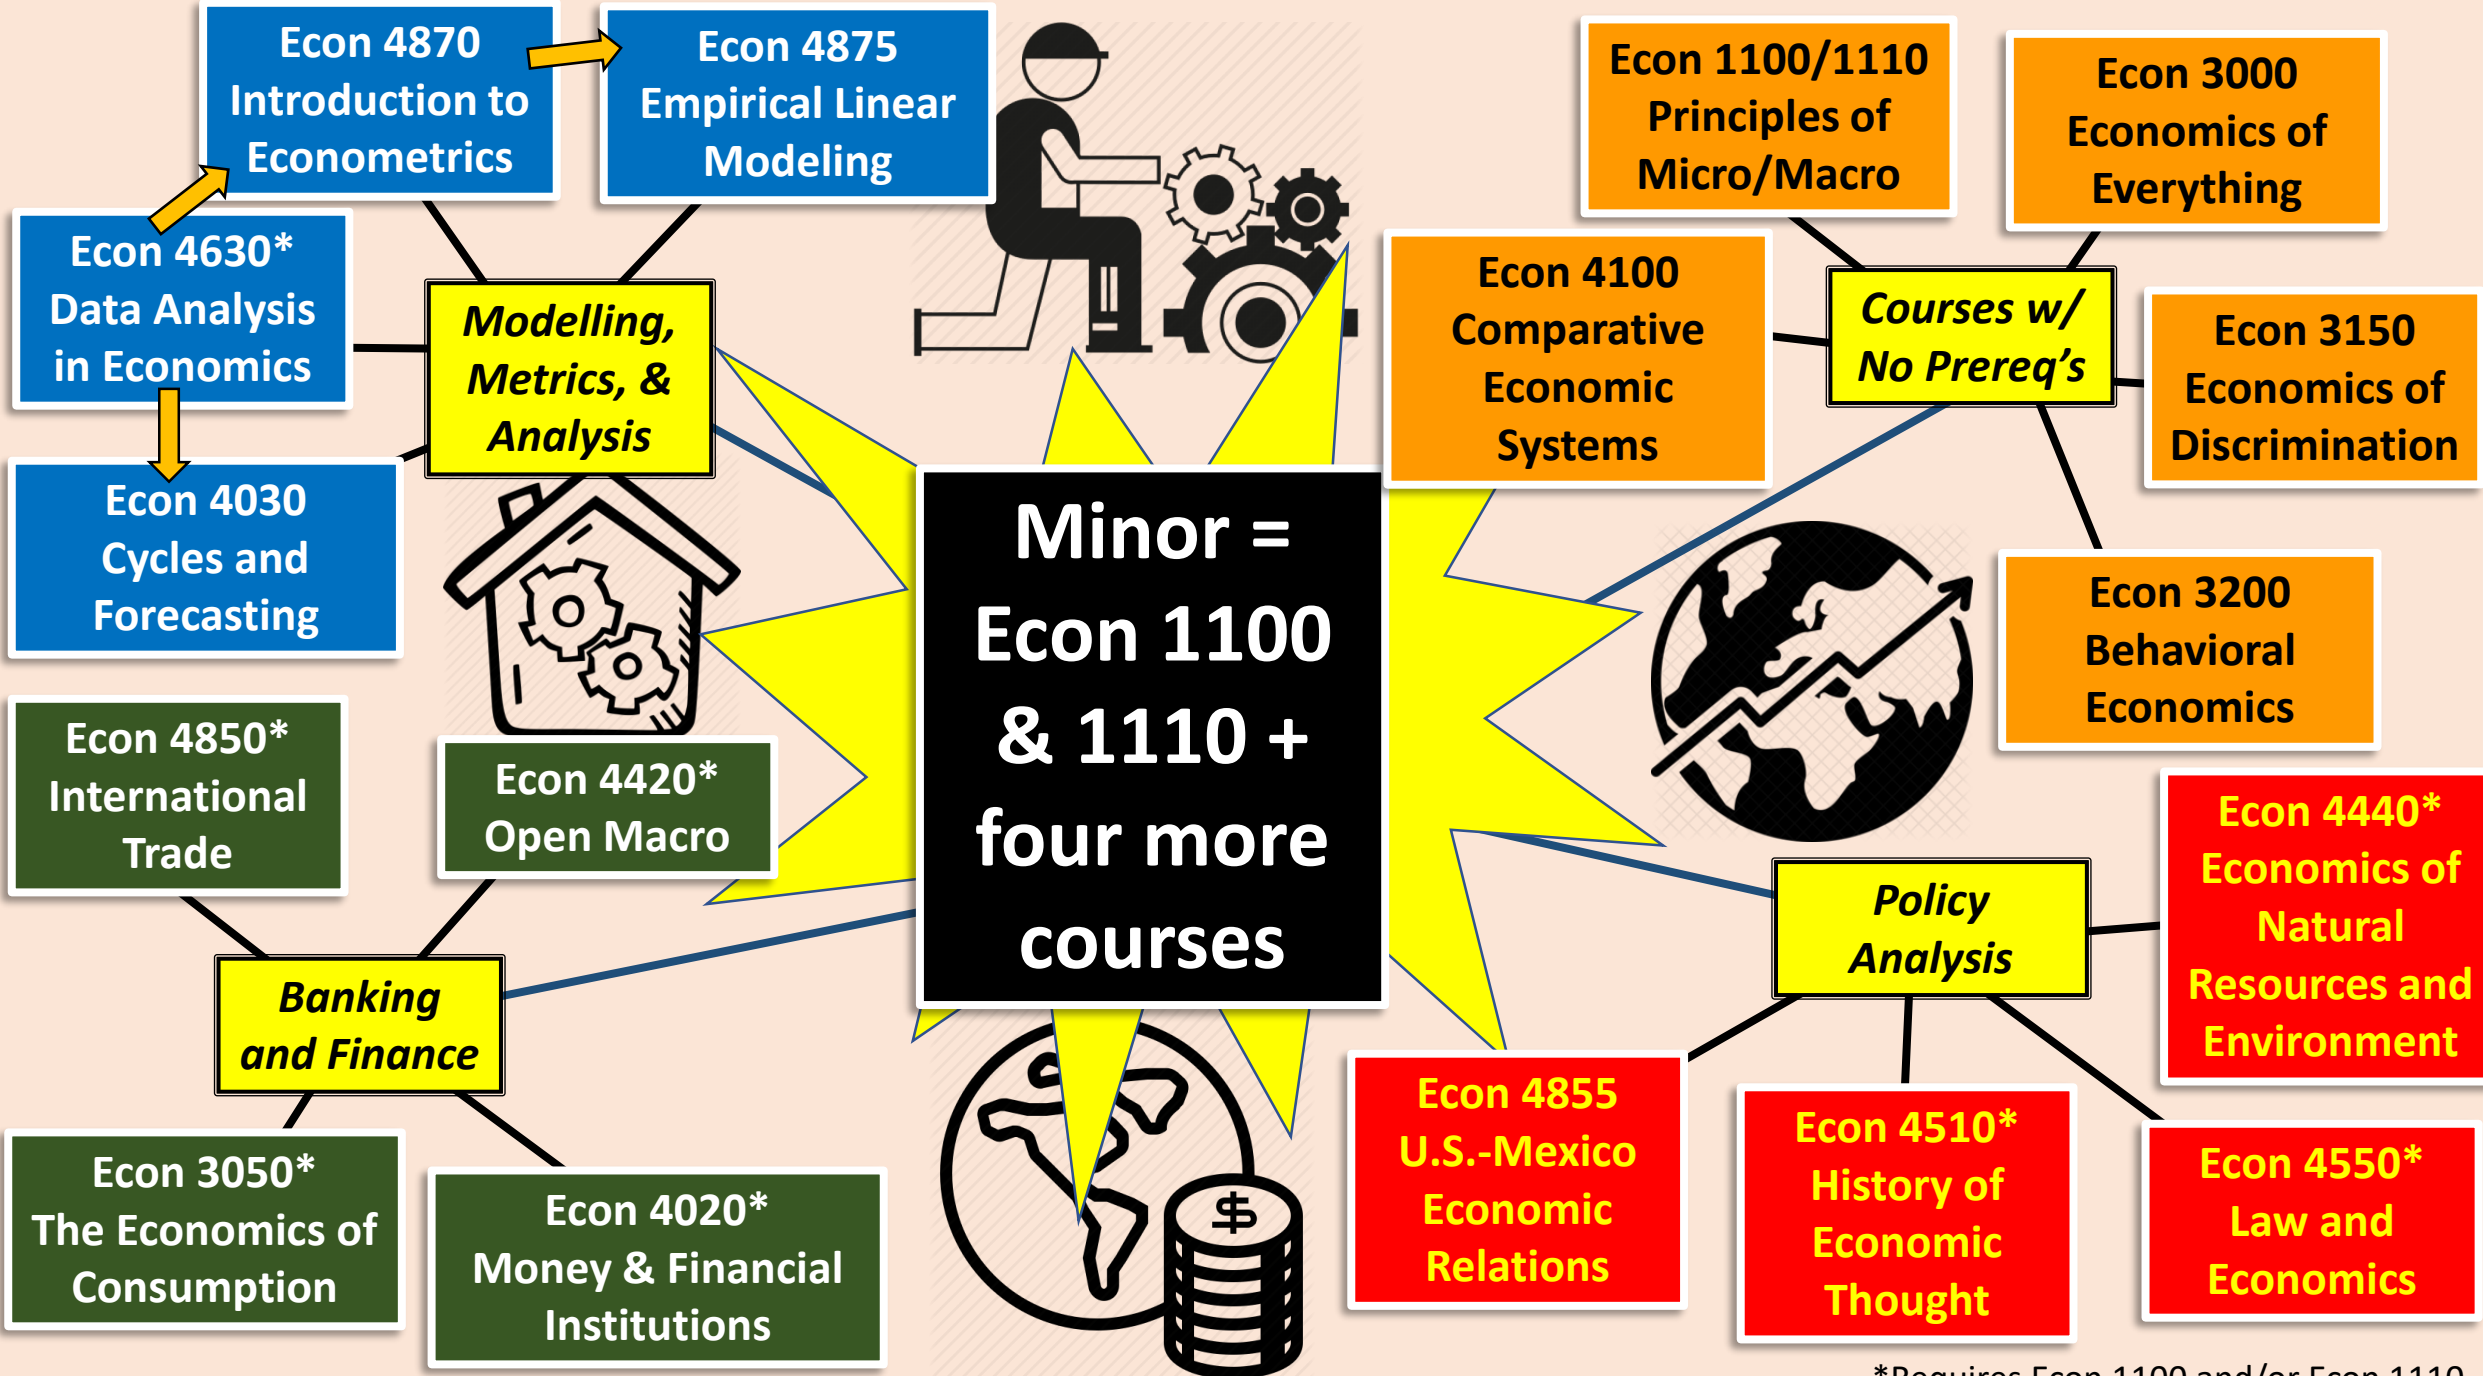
Econ 4870 Introduction to Econometrics

Econ 4875 Empirical Linear Modeling

Econ 4630* Data Analysis in Economics

Modelling, Metrics, & Analysis

Econ 4030 Cycles and Forecasting

Econ 4850* International Trade

Econ 4420* Open Macro

Banking and Finance

Econ 3050* The Economics of Consumption

Econ 4020* Money & Financial Institutions

Minor = Econ 1100 & 1110 + four more courses

Econ 1100/1110 Principles of Micro/Macro

Econ 3000 Economics of Everything

Econ 4100 Comparative Economic Systems

Courses w/ No Prereq's

Econ 3150 Economics of Discrimination

Econ 3200 Behavioral Economics

Econ 4440* Economics of Natural Resources and Environment

Policy Analysis

Econ 4855 U.S.-Mexico Economic Relations

Econ 4510* History of Economic Thought

Econ 4550* Law and Economics

*Requires Econ 1100 and/or Econ 1110